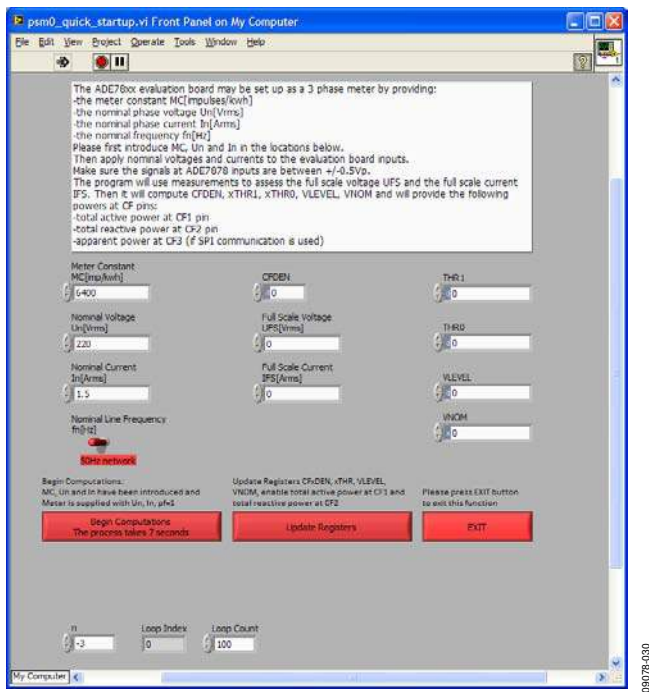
psm0_quick_startup.vi Front Panel on My Computer

File Edit View Project Operate Tools Window Help

The ADE78xx evaluation board may be set up as a 3 phase meter by providing:
-the meter constant MC[impulses/kwh]
-the nominal phase voltage Un[Vrms]
-the nominal phase current In[Arms]
-the nominal frequency fn[Hz]
Please first introduce MC, Un and In in the locations below.
Then apply nominal voltages and currents to the evaluation board inputs.
Make sure the signals at ADE7878 inputs are between +/-0.5Vp.
The program will use measurements to assess the full scale voltage UFS and the full scale current IFS. Then it will compute CFDEN, xTHR1, xTHR0, VLEVEL, VNOM and will provide the following powers at CF pins:
-total active power at CF1 pin
-total reactive power at CF2 pin
-apparent power at CF3 (if SPI communication is used)

Meter Constant MC[imp/kwh]
6400

CFDEN
0

THR1
0

Nominal Voltage Un[Vrms]
220

Full Scale Voltage UFS[Vrms]
0

THR0
0

Nominal Current In[Arms]
1.5

Full Scale Current IFS[Arms]
0

VLEVEL
0

Nominal Line Frequency fn[Hz]
50Hz network

VNOM
0

Begin Computations:
MC, Un and In have been introduced and Meter is supplied with Un, In, pf=1

Begin Computations
The process takes 7 seconds

Update Registers CFxDEN, xTHR, VLEVEL, VNOM, enable total active power at CF1 and total reactive power at CF2

Update Registers

Please press EXIT button to exit this function

EXIT

n
-3

Loop Index
0

Loop Count
100

My Computer

09078-030